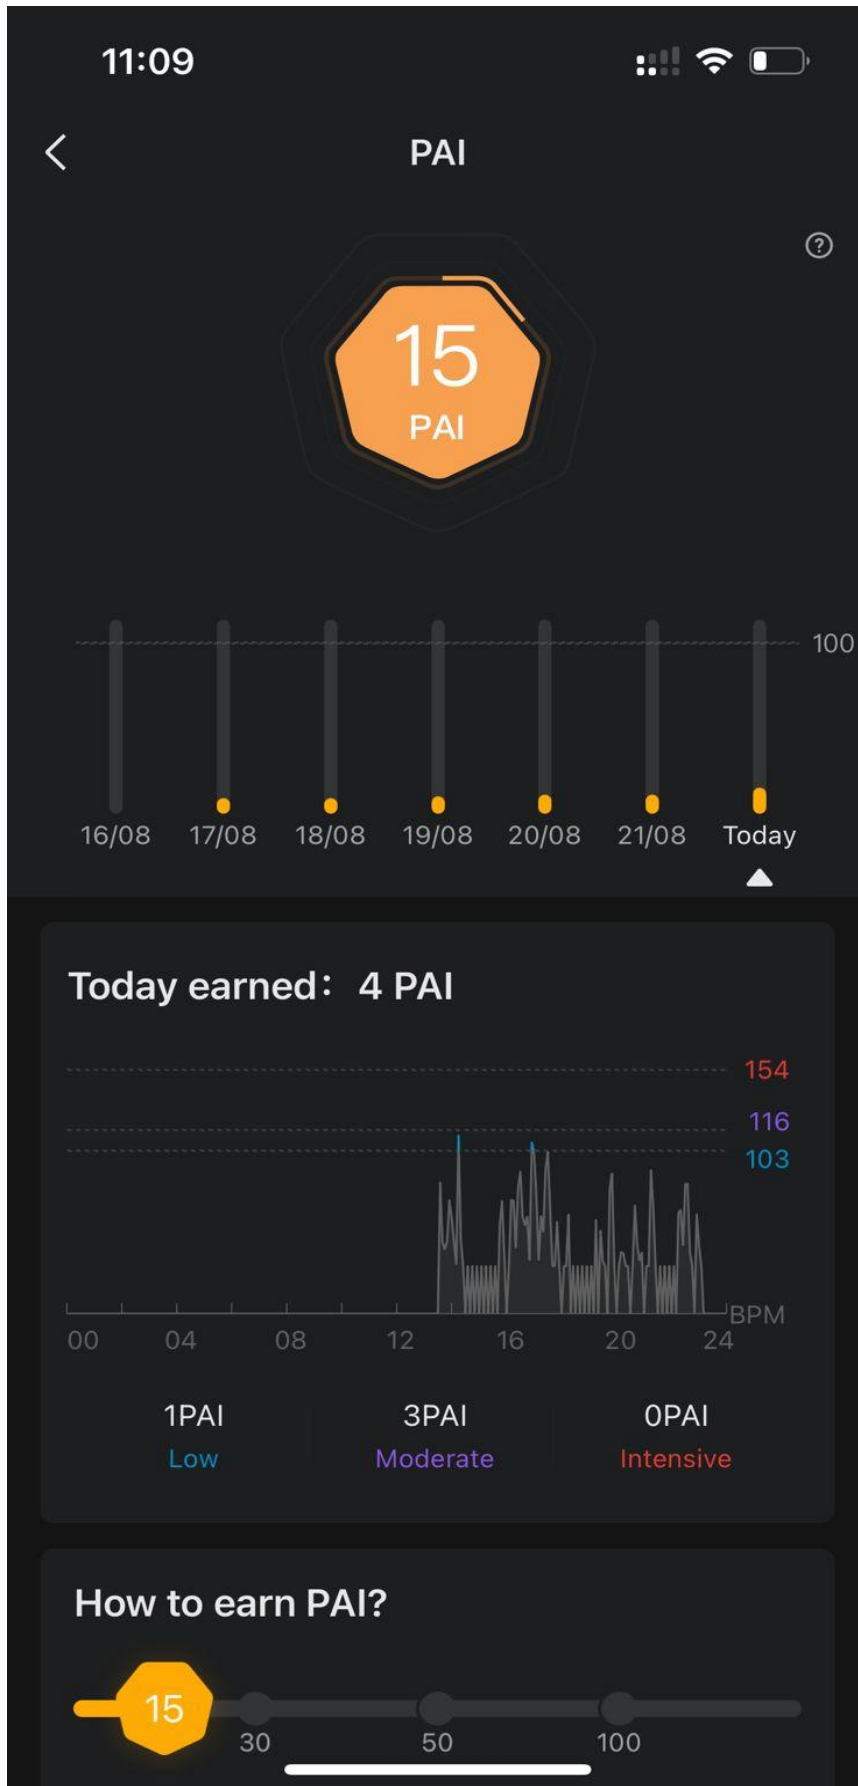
11:09

PAI

15
PAI

100

16/08 17/08 18/08 19/08 20/08 21/08 Today

Today earned： 4 PAI

154
116
103

BPM

00 04 08 12 16 20 24

1PAI
Low

3PAI
Moderate

0PAI
Intensive

How to earn PAI?

15 30 50 100